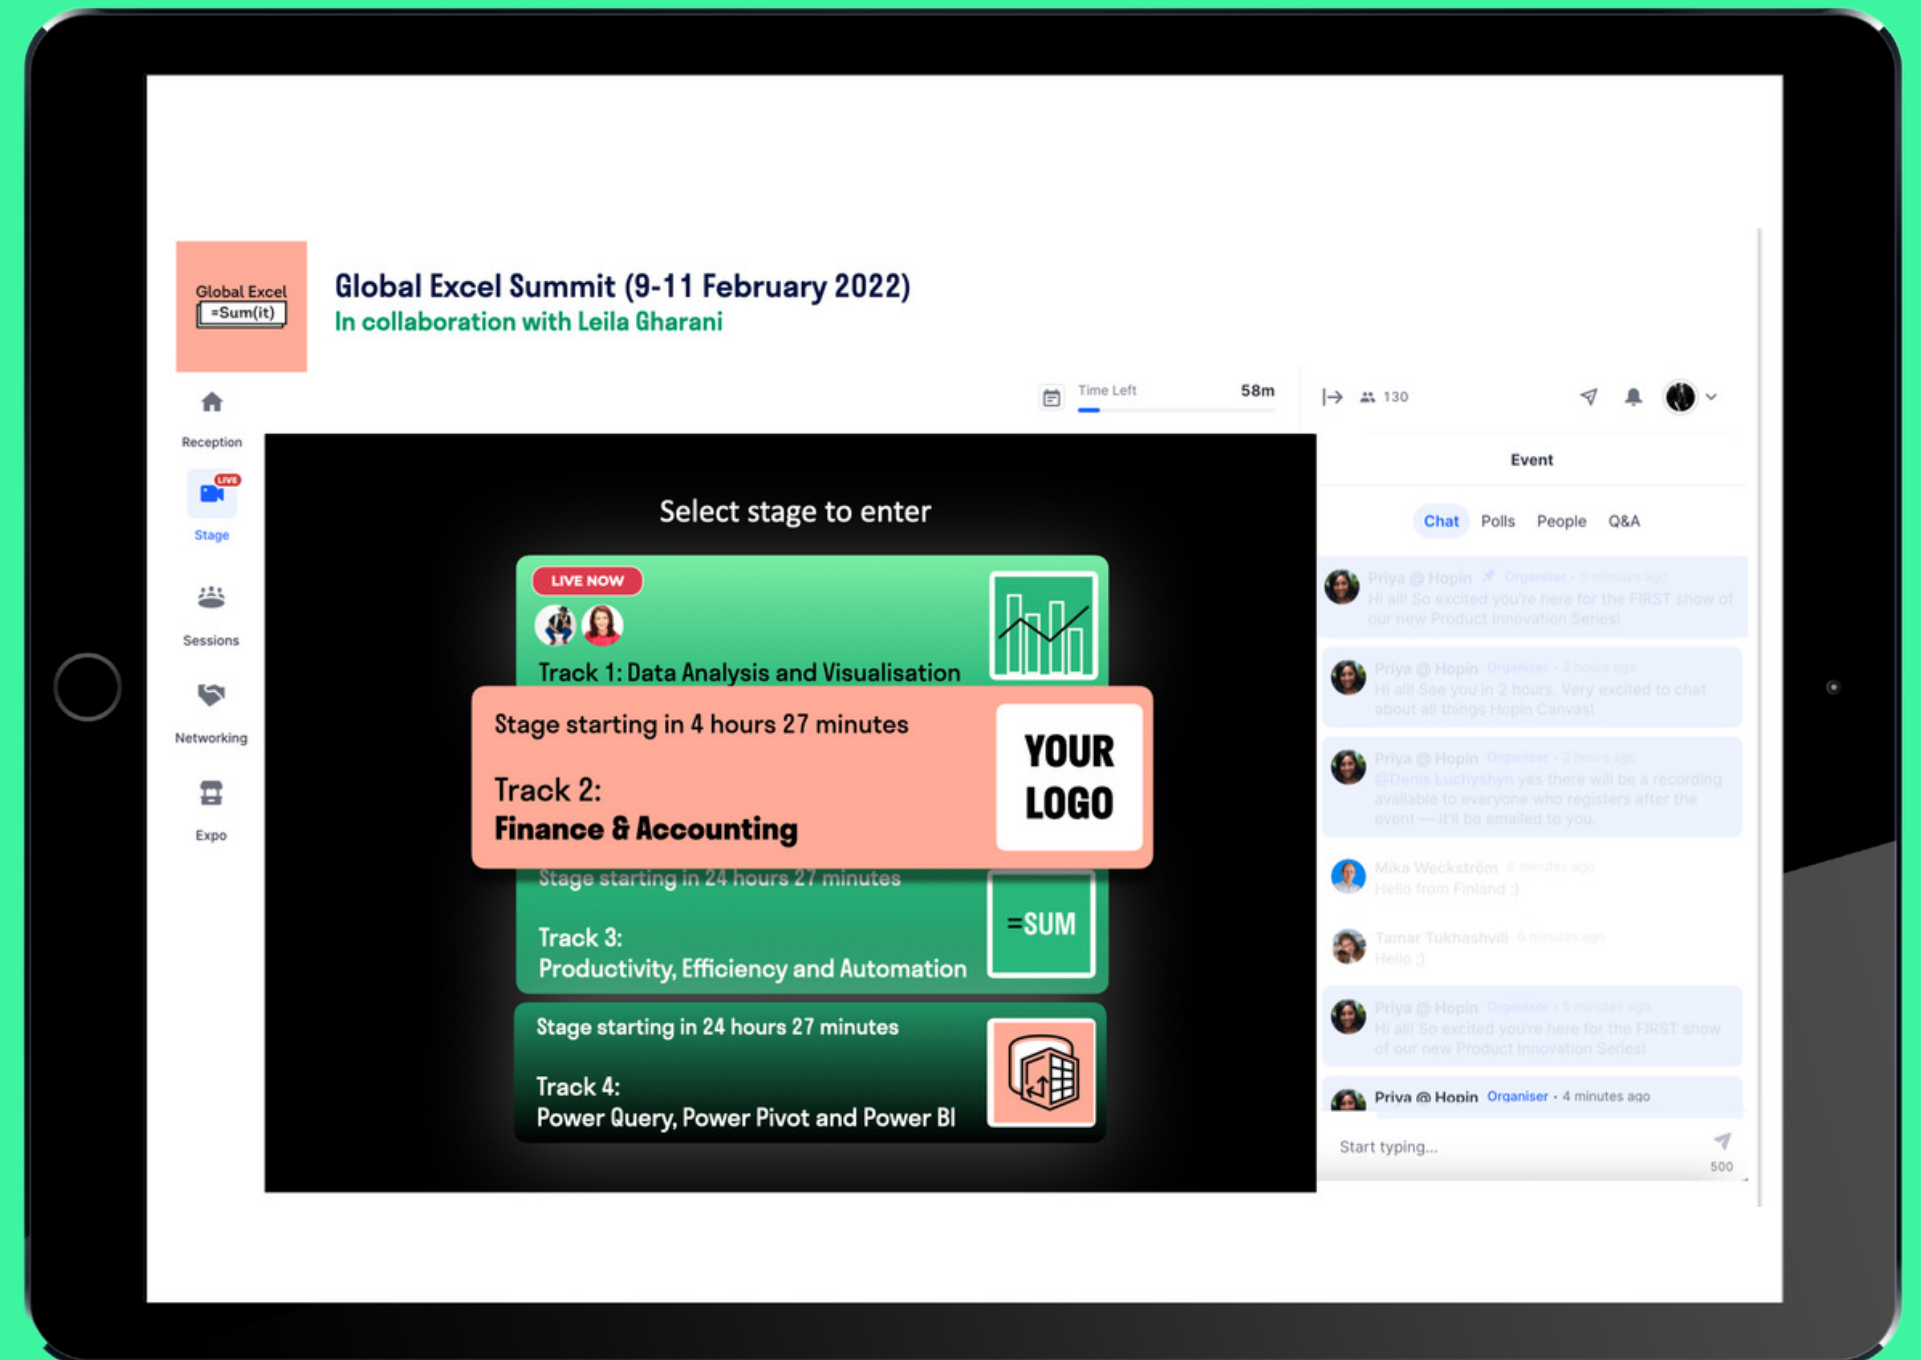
Global Excel =Sum(it)

Global Excel Summit (9-11 February 2022)
In collaboration with Leila Gharani

Time Left 58m

130

Reception

LIVE
Stage

Sessions

Networking

Expo

Select stage to enter

LIVE NOW
Track 1: Data Analysis and Visualisation

Stage starting in 4 hours 27 minutes
Track 2:
Finance & Accounting

YOUR LOGO

Stage starting in 24 hours 27 minutes
Track 3:
Productivity, Efficiency and Automation

=SUM

Stage starting in 24 hours 27 minutes
Track 4:
Power Query, Power Pivot and Power BI

Event

Chat Polls People Q&A

Priya @ Hopin Organiser • 5 minutes ago
Hi all! So excited you're here for the FIRST show of our new Product Innovation Series!

Priya @ Hopin Organiser • 2 hours ago
Hi all! See you in 2 hours. Very excited to chat about all things Hopin Canvas!

Priya @ Hopin Organiser • 2 hours ago
@Denis Luchyshyn yes there will be a recording available to everyone who registers after the event — it'll be emailed to you.

Mika Weckström 6 minutes ago
Hello from Finland :)

Tamar Tukhashvili 6 minutes ago
Hello ;)

Priya @ Hopin Organiser • 5 minutes ago
Hi all! So excited you're here for the FIRST show of our new Product Innovation Series!

Priya @ Hopin Organiser • 4 minutes ago

Start typing...
500